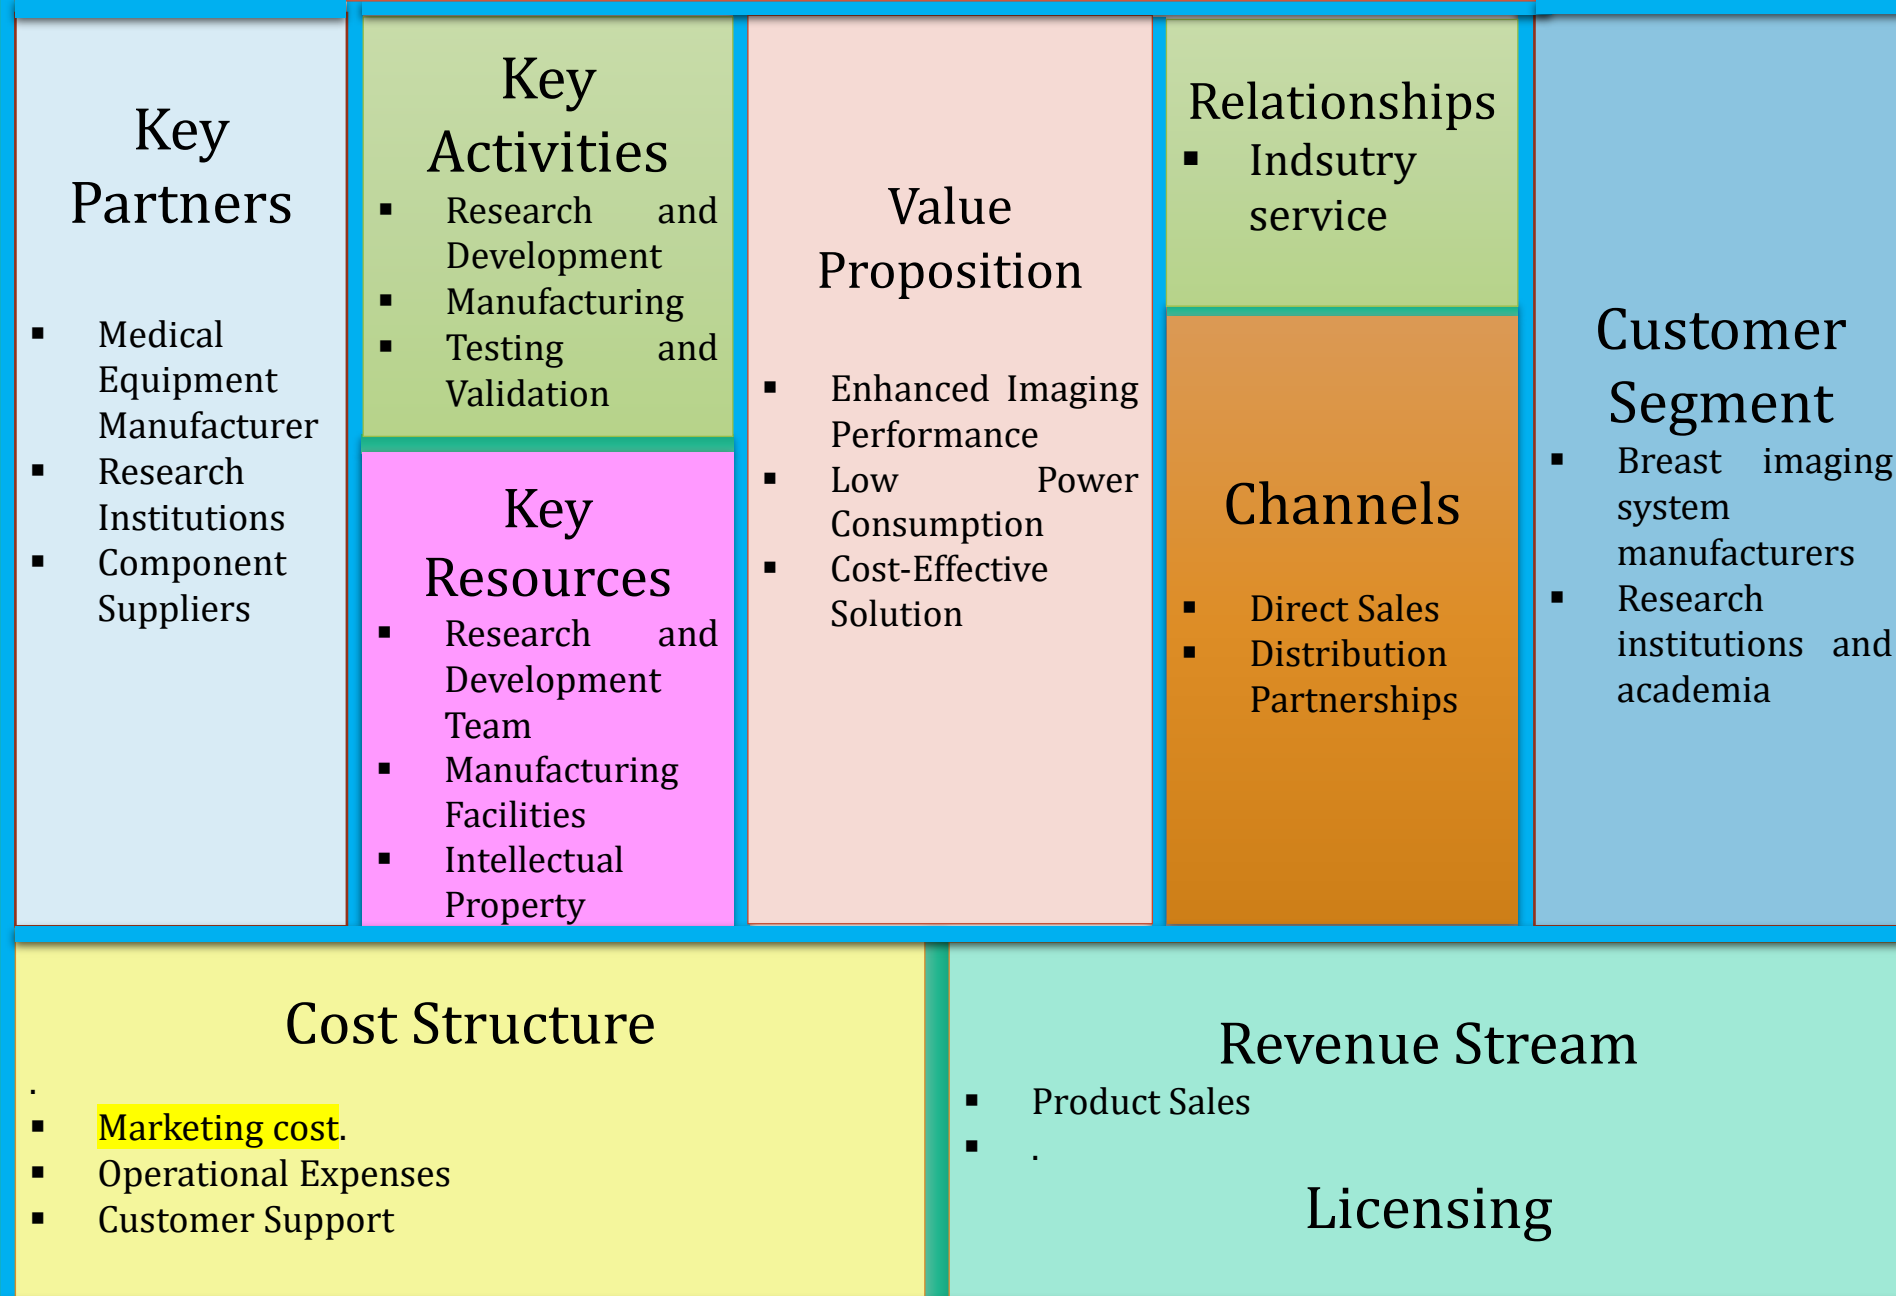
Key Partners

- Medical Equipment Manufacturer
- Research Institutions
- Component Suppliers

Key Activities
- Research and Development
- Manufacturing
- Testing and Validation

Key Resources
- Research and Development Team
- Manufacturing Facilities
- Intellectual Property

Value Proposition

- Enhanced Imaging Performance
- Low Power Consumption
- Cost-Effective Solution

Relationships
- Indsutry service

Channels

- Direct Sales
- Distribution Partnerships

Customer Segment
- Breast imaging system manufacturers
- Research institutions and academia

Cost Structure

.
- Marketing cost.
- Operational Expenses
- Customer Support

Revenue Stream
- Product Sales
- .

Licensing